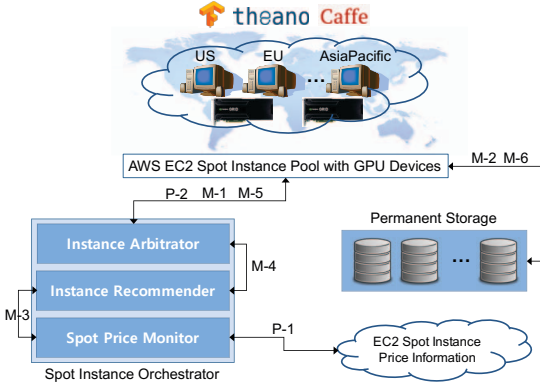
theano Caffe

US EU ... AsiaPacific

AWS EC2 Spot Instance Pool with GPU Devices

M-2 M-6

P-2 M-1 M-5

Permanent Storage

Instance Arbitrator

M-4

Instance Recommender

...

M-3

Spot Price Monitor

P-1

EC2 Spot Instance Price Information

Spot Instance Orchestrator